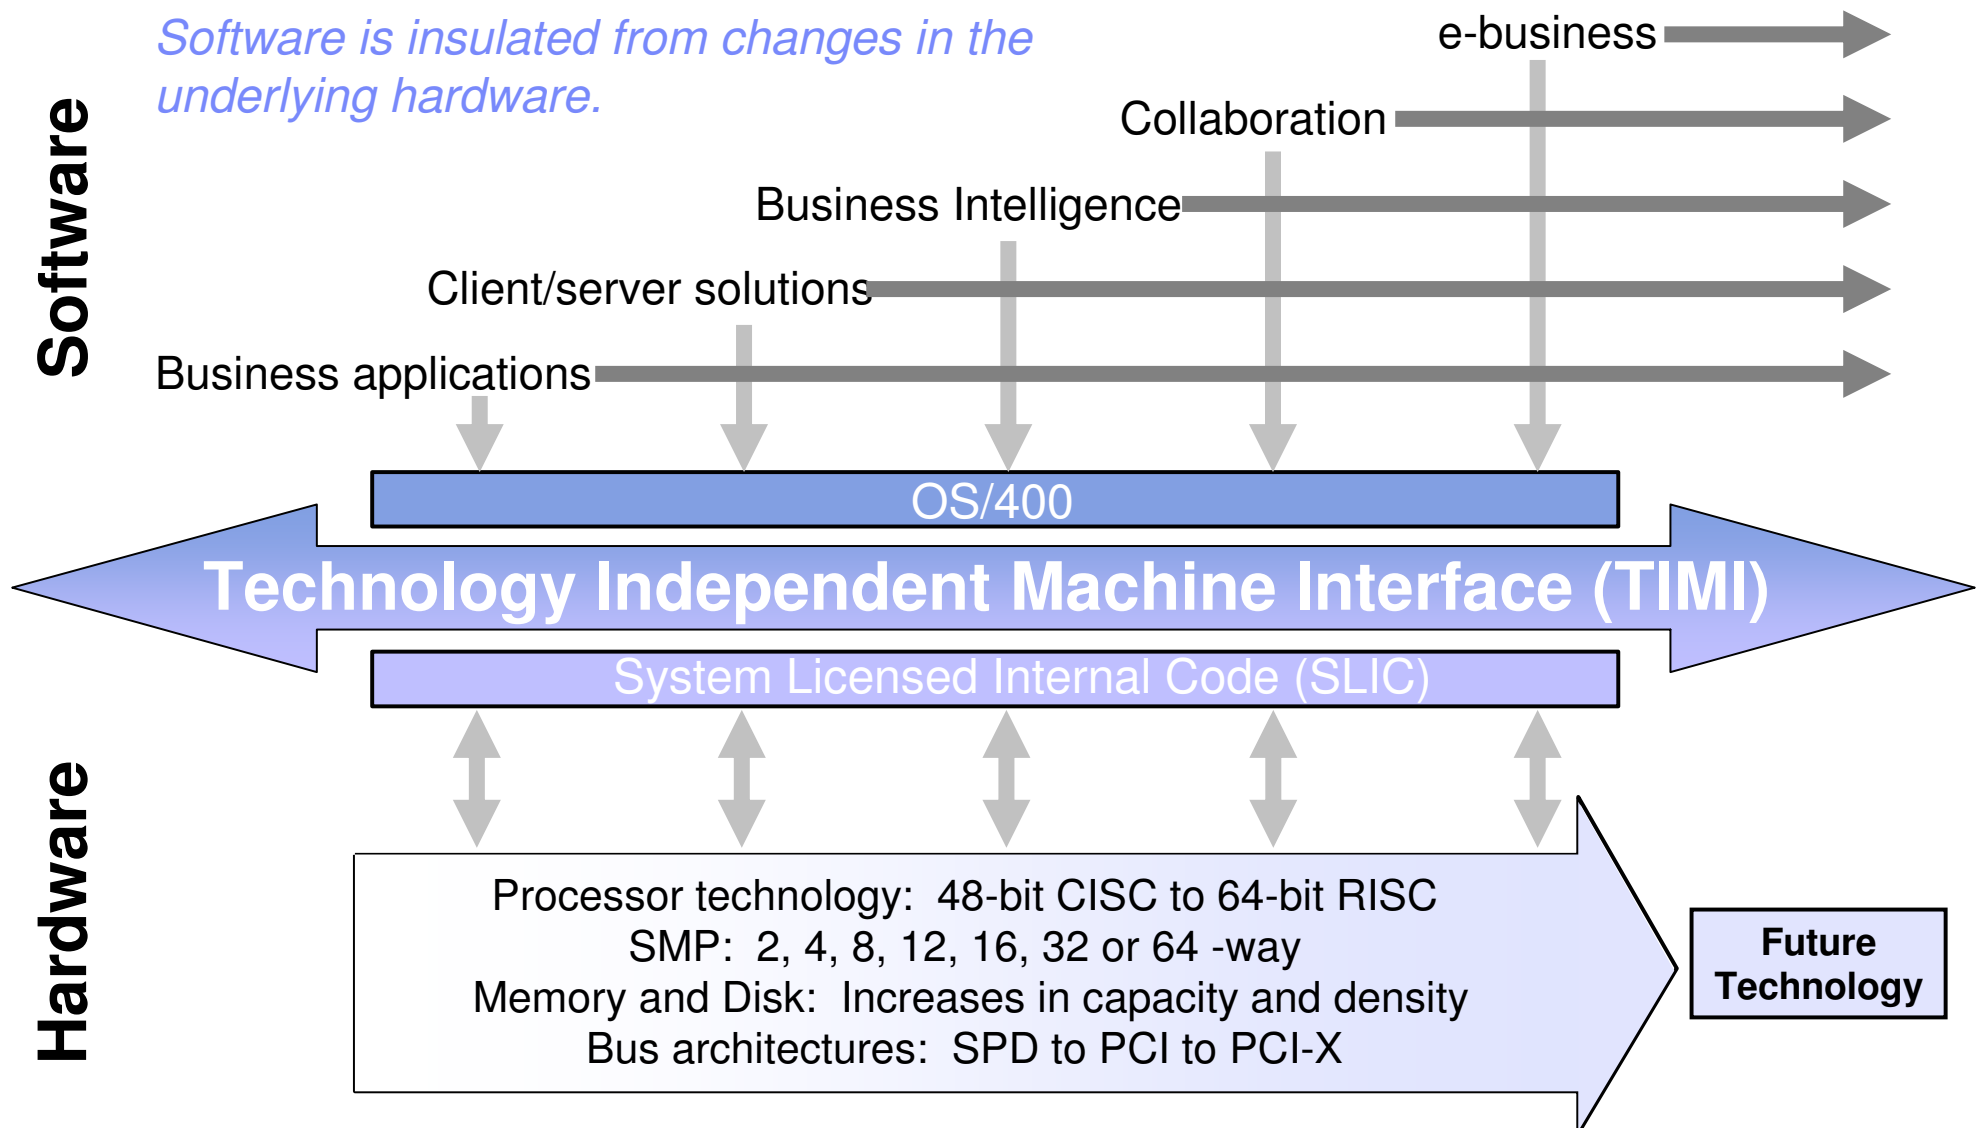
Software

Software is insulated from changes in the underlying hardware.

e-business

Collaboration

Business Intelligence

Client/server solutions

Business applications

OS/400

Technology Independent Machine Interface (TIMI)

System Licensed Internal Code (SLIC)

Hardware

Processor technology: 48-bit CISC to 64-bit RISC
SMP: 2, 4, 8, 12, 16, 32 or 64 -way
Memory and Disk: Increases in capacity and density
Bus architectures: SPD to PCI to PCI-X

Future Technology